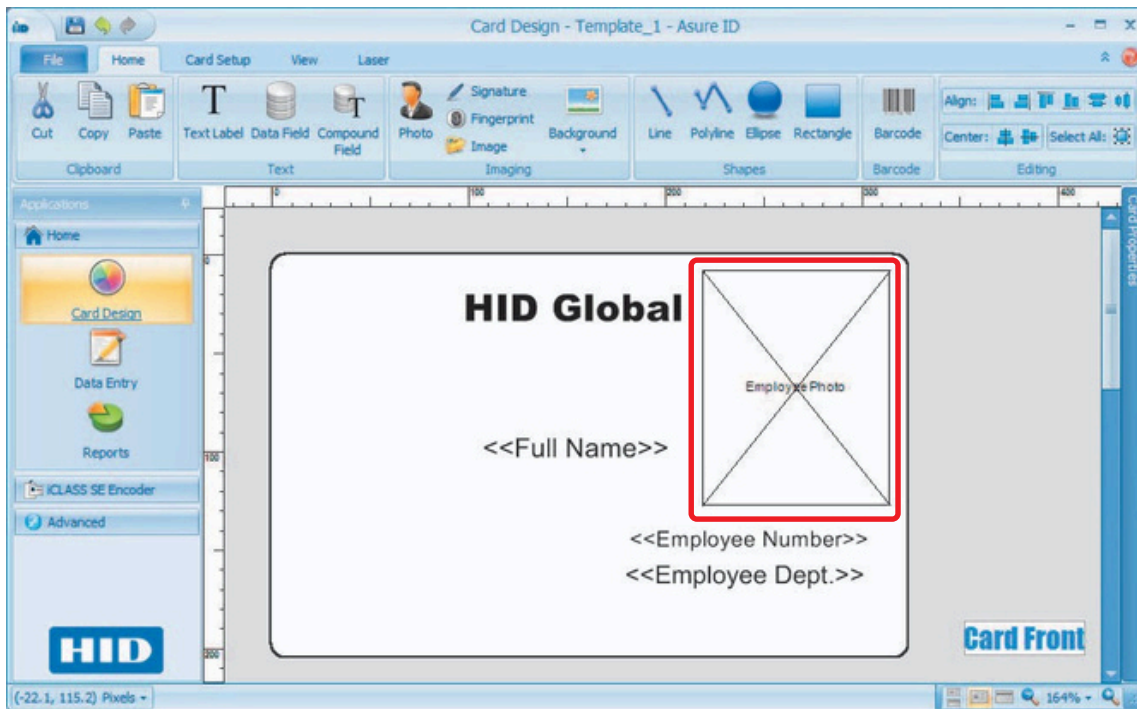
Card Design - Template_1 - Asure ID

File Home Card Setup View Laser

Cut Copy Paste
Clipboard

Text Label Data Field Compound Field
Text

Photo Signature Fingerprint Image Background
Imaging

Line Polyline Ellipse Rectangle
Shapes

Barcode
Barcode

Align: Center: Select All:
Editing

Applications
Home
Card Design
Data Entry
Reports
iCLASS SE Encoder
Advanced

HID

0 100 200 300 400

0
100
200

HID Global

Employee Photo

<<Full Name>>

<<Employee Number>>
<<Employee Dept.>>

Card Front

Card Properties

(-22.1, 115.2) Pixels

164%